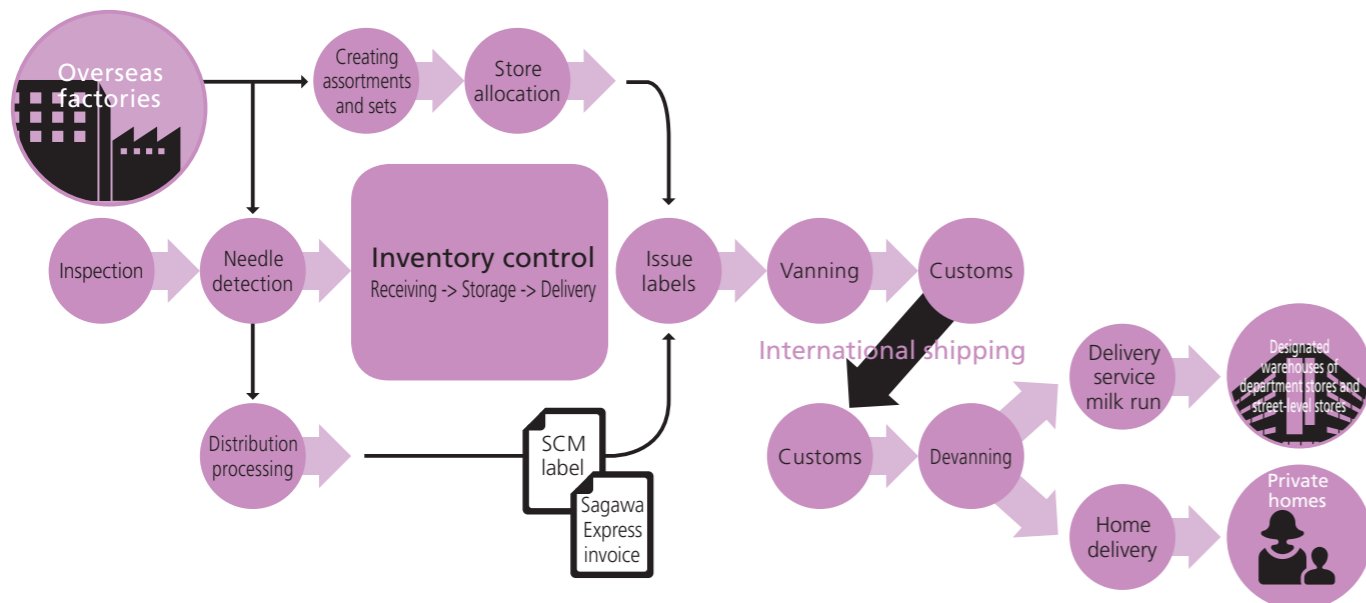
Overseas factories

Creating assortments and sets

Store allocation

Inspection

Needle detection

Inventory control
Receiving -> Storage -> Delivery

Issue labels

Vanning

Customs

International shipping

Distribution processing

SCM label

Sagawa Express invoice

Customs

Devanning

Delivery service milk run

Designated warehouses of department stores and street-level stores

Home delivery

Private homes